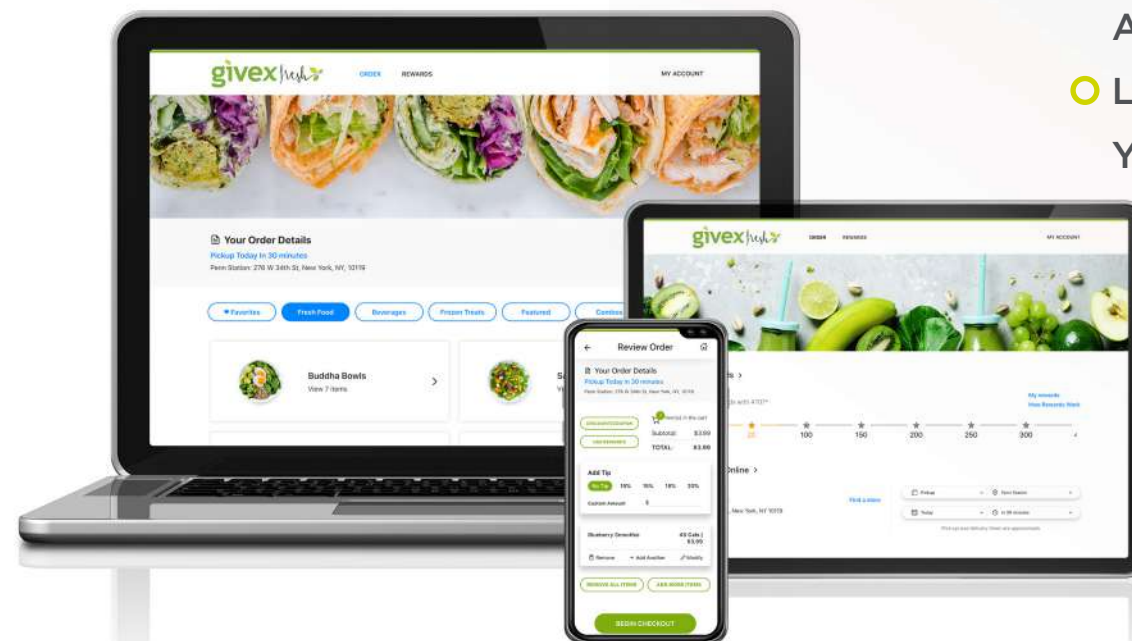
A
L
Y

givex fresh ORDER REWARDS MY ACCOUNT

Your Order Details
Pickup Today In 30 minutes
Penn Station: 276 W 34th St, New York, NY, 10119

Favorites Fresh Food Beverages Frozen Treats Featured Combos

Buddha Bowls
View 7 items

S

givex fresh ORDER REWARDS MY ACCOUNT

s >
My rewards
View Rewards Stars
100 150 200 250 300

Online >
, New York, NY 10119
Find a store
Pickup
Today
Pickup and delivery times are approximate

Review Order
Your Order Details
Pickup Today In 30 minutes
Penn Station: 276 W 34th St, New York, NY, 10119
item(s) in the cart
Subtotal $3.99
TOTAL: $3.99
Add Tip
No Tip 10% 15% 18% 20%
Custom Amount $
Blueberry Smoothie
Remove Add Another Modify
REMOVE ALL ITEMS ADD MORE ITEMS
BEGIN CHECKOUT